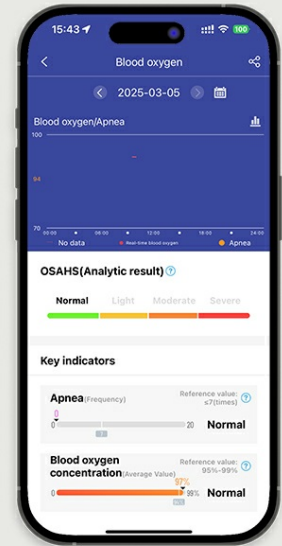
15:43
100

Blood oxygen

2025-03-05

Blood oxygen/Apnea

100

94

70

00:00 03:00 06:00 09:00 12:00 15:00 18:00 21:00 24:00

No data
Real-time blood oxygen
Apnea

OSAHS(Analytic result)

Normal Light Moderate Severe

Key indicators

Apnea(Frequency)
Reference value: ≤7(times)
0
0 20
Normal

Blood oxygen concentration(Average Value)
Reference value: 95%-99%
97%
0 99%
Normal